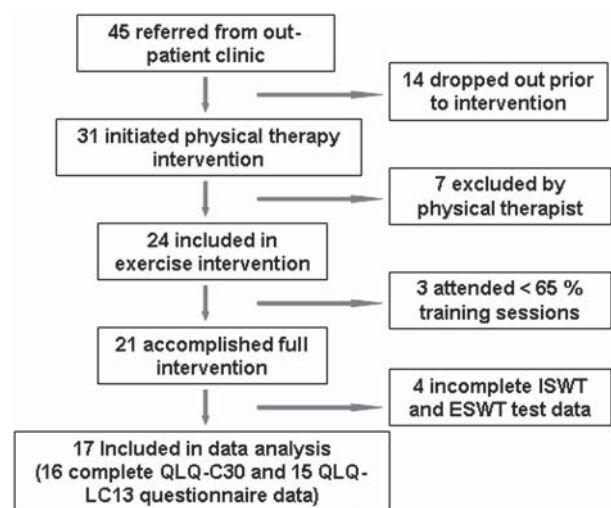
45 referred from outpatient clinic

14 dropped out prior to intervention

31 initiated physical therapy intervention

7 excluded by physical therapist

24 included in exercise intervention

3 attended < 65 % training sessions

21 accomplished full intervention

4 incomplete ISWT and ESWT test data

17 Included in data analysis (16 complete QLQ-C30 and 15 QLQ-LC13 questionnaire data)